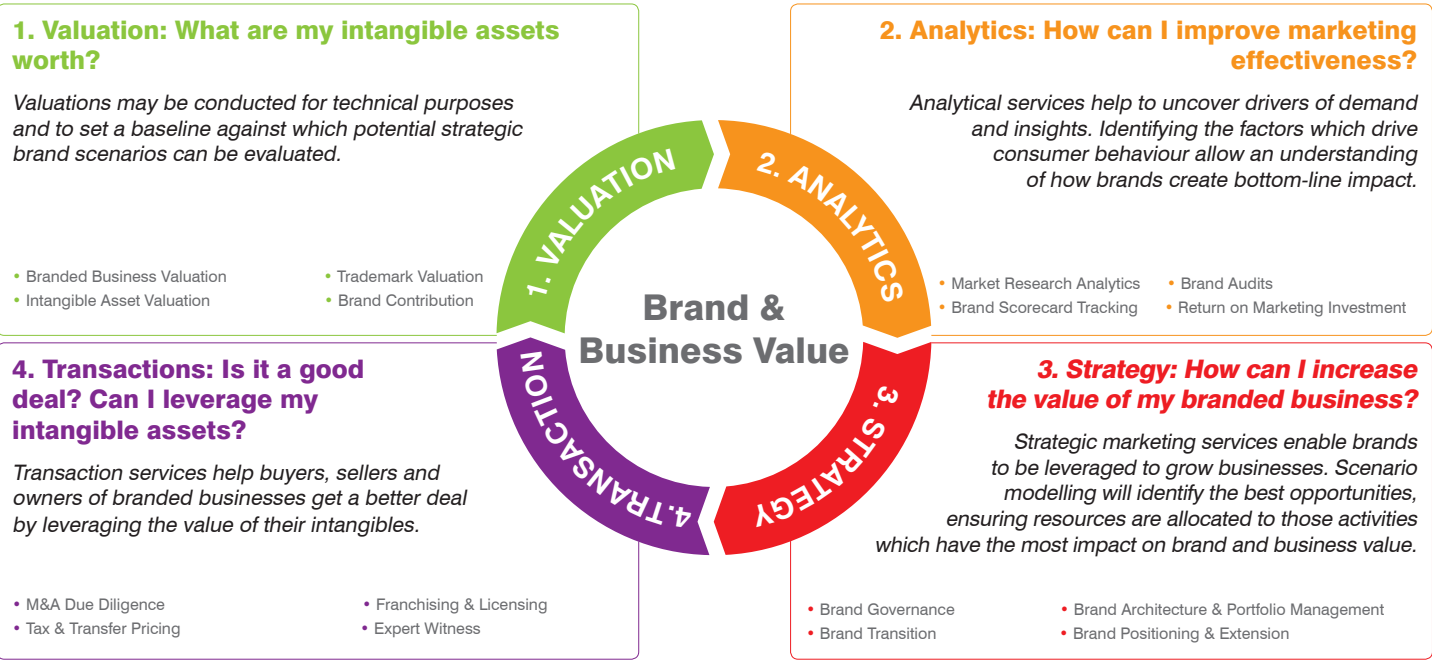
1. Valuation: What are my intangible assets worth?

Valuations may be conducted for technical purposes and to set a baseline against which potential strategic brand scenarios can be evaluated.

• Branded Business Valuation
• Intangible Asset Valuation
• Trademark Valuation
• Brand Contribution

2. Analytics: How can I improve marketing effectiveness?

Analytical services help to uncover drivers of demand and insights. Identifying the factors which drive consumer behaviour allow an understanding of how brands create bottom-line impact.

• Market Research Analytics
• Brand Scorecard Tracking
• Brand Audits
• Return on Marketing Investment

1. VALUATION
2. ANALYTICS
3. STRATEGY
4. TRANSACTION

Brand & Business Value

4. Transactions: Is it a good deal? Can I leverage my intangible assets?

Transaction services help buyers, sellers and owners of branded businesses get a better deal by leveraging the value of their intangibles.

• M&A Due Diligence
• Tax & Transfer Pricing
• Franchising & Licensing
• Expert Witness

3. Strategy: How can I increase the value of my branded business?

Strategic marketing services enable brands to be leveraged to grow businesses. Scenario modelling will identify the best opportunities, ensuring resources are allocated to those activities which have the most impact on brand and business value.

• Brand Governance
• Brand Transition
• Brand Architecture & Portfolio Management
• Brand Positioning & Extension